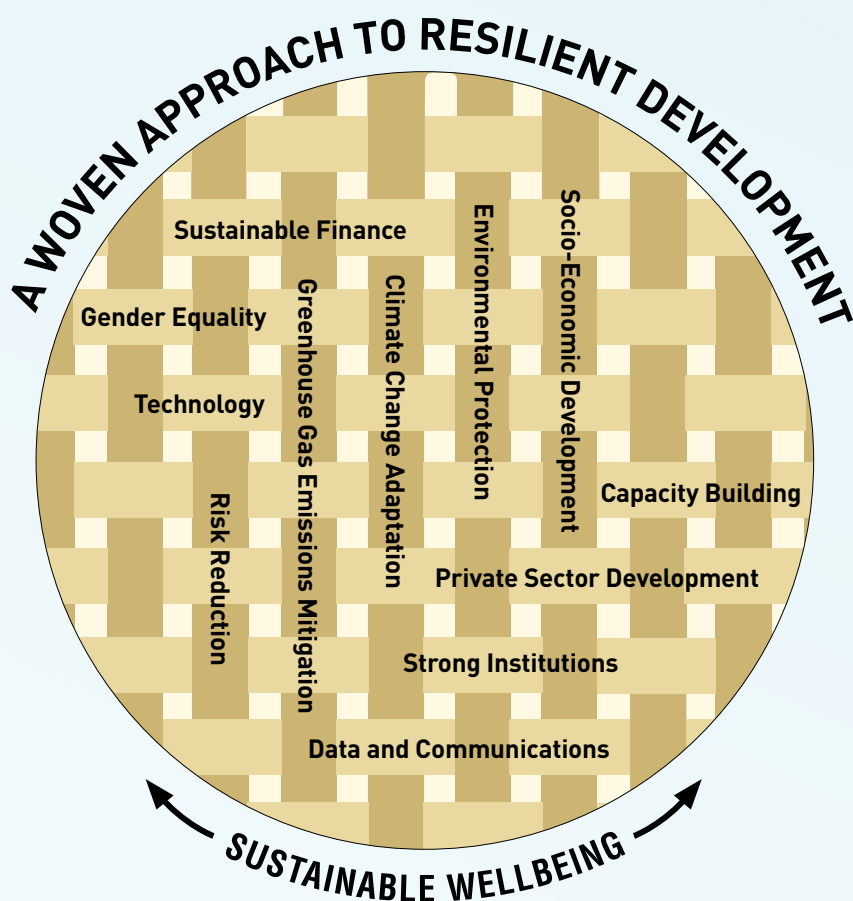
A WOVEN APPROACH TO RESILIENT DEVELOPMENT

Sustainable Finance

Gender Equality

Technology

Risk Reduction

Greenhouse Gas Emissions Mitigation

Climate Change Adaptation

Environmental Protection

Socio-Economic Development

Capacity Building

Private Sector Development

Strong Institutions

Data and Communications

SUSTAINABLE WELLBEING